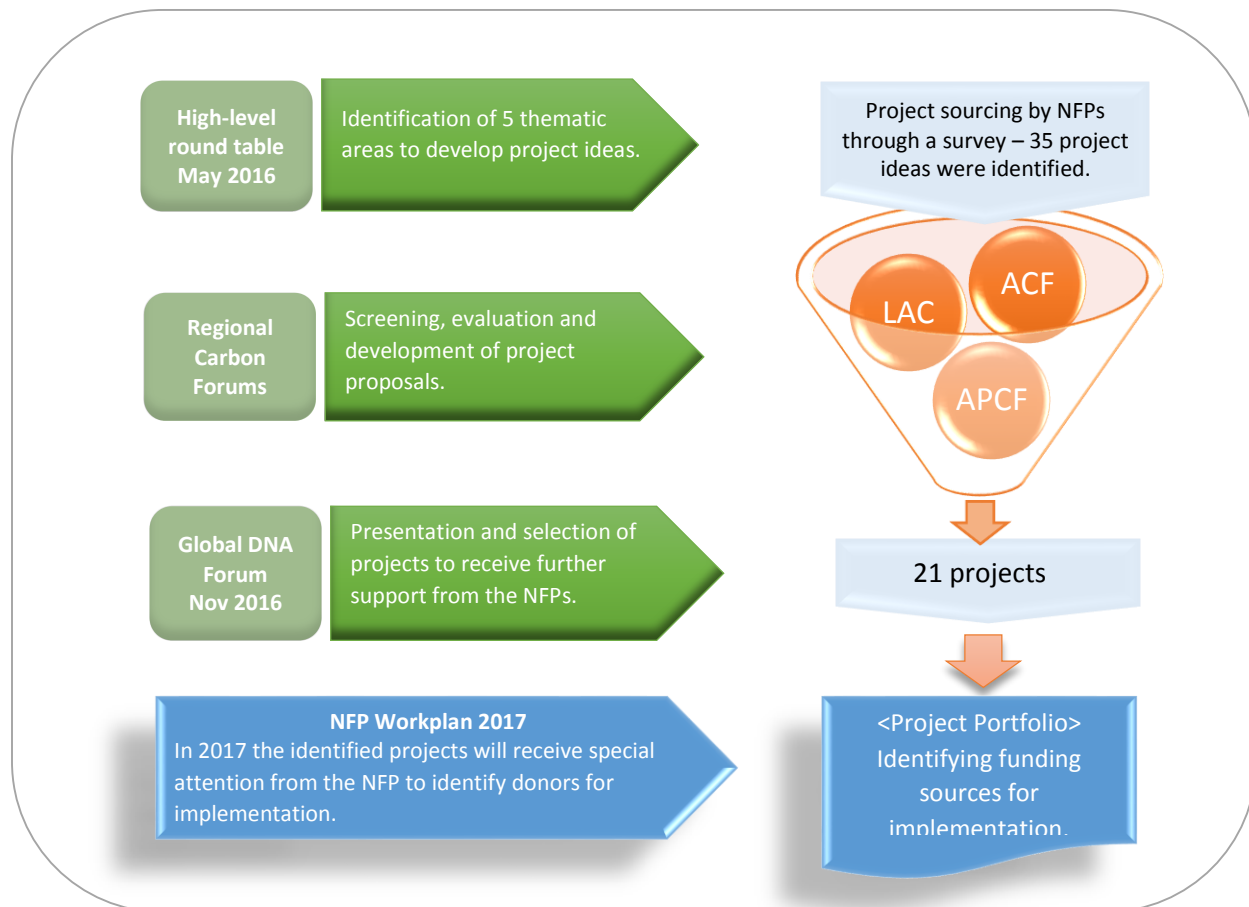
High-level round table May 2016

Identification of 5 thematic areas to develop project ideas.

Project sourcing by NFPs through a survey – 35 project ideas were identified.

LAC

ACF

APCF

Regional Carbon Forums

Screening, evaluation and development of project proposals.

Global DNA Forum Nov 2016

Presentation and selection of projects to receive further support from the NFPs.

21 projects

NFP Workplan 2017
In 2017 the identified projects will receive special attention from the NFP to identify donors for implementation.

<Project Portfolio> Identifying funding sources for implementation.